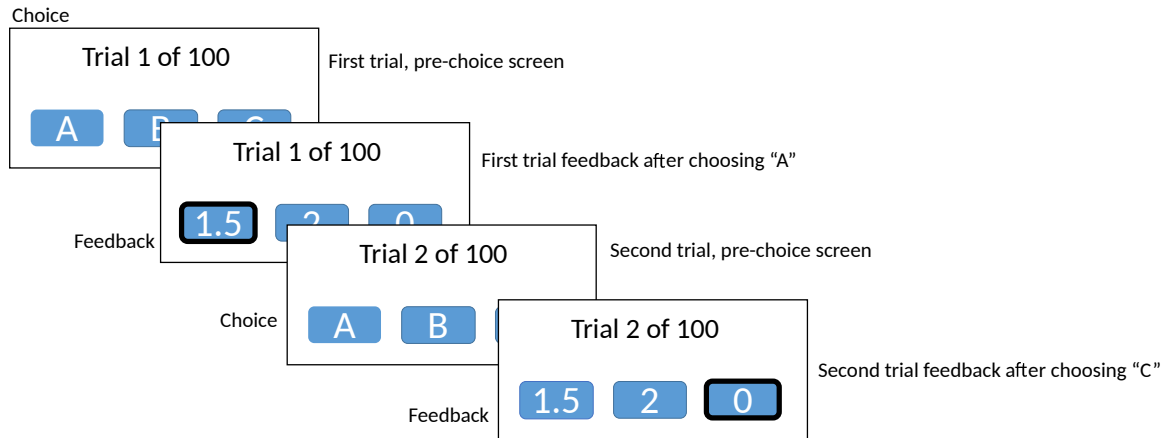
Choice

Trial 1 of 100

A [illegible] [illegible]

First trial, pre-choice screen

Trial 1 of 100

1.5 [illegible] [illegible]

First trial feedback after choosing “A”

Feedback

Trial 2 of 100

A B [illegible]

Second trial, pre-choice screen

Choice

Trial 2 of 100

1.5 2 0

Second trial feedback after choosing “C”

Feedback